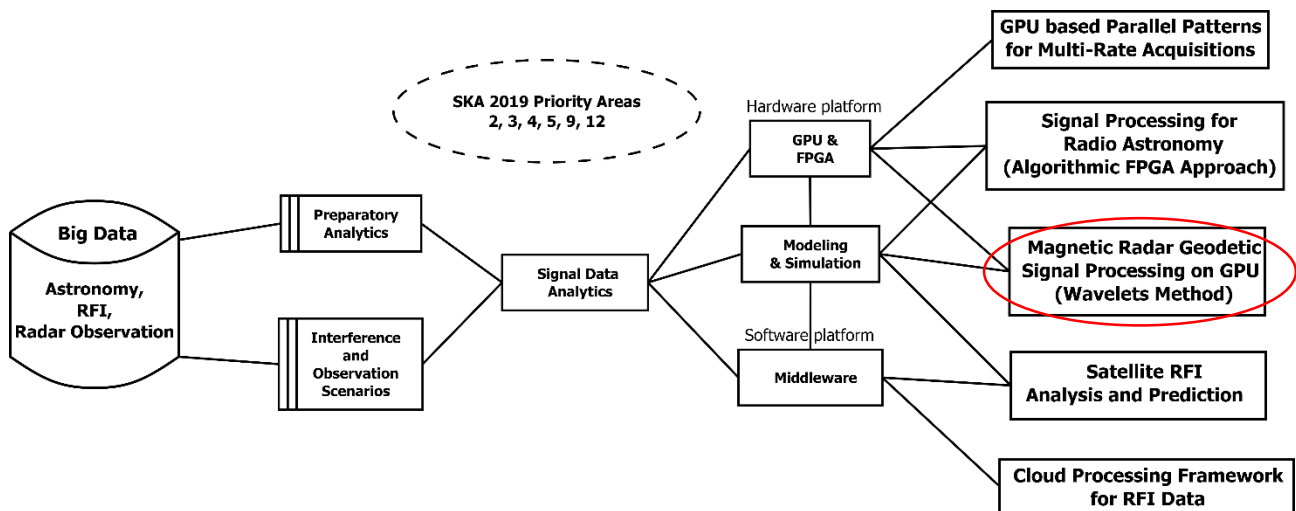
Big Data

Astronomy, RFI, Radar Observation

Preparatory Analytics

Interference and Observation Scenarios

SKA 2019 Priority Areas 2, 3, 4, 5, 9, 12

Signal Data Analytics

Hardware platform

GPU & FPGA

Modeling & Simulation

Software platform

Middleware

GPU based Parallel Patterns for Multi-Rate Acquisitions

Signal Processing for Radio Astronomy (Algorithmic FPGA Approach)

Magnetic Radar Geodetic Signal Processing on GPU (Wavelets Method)

Satellite RFI Analysis and Prediction

Cloud Processing Framework for RFI Data